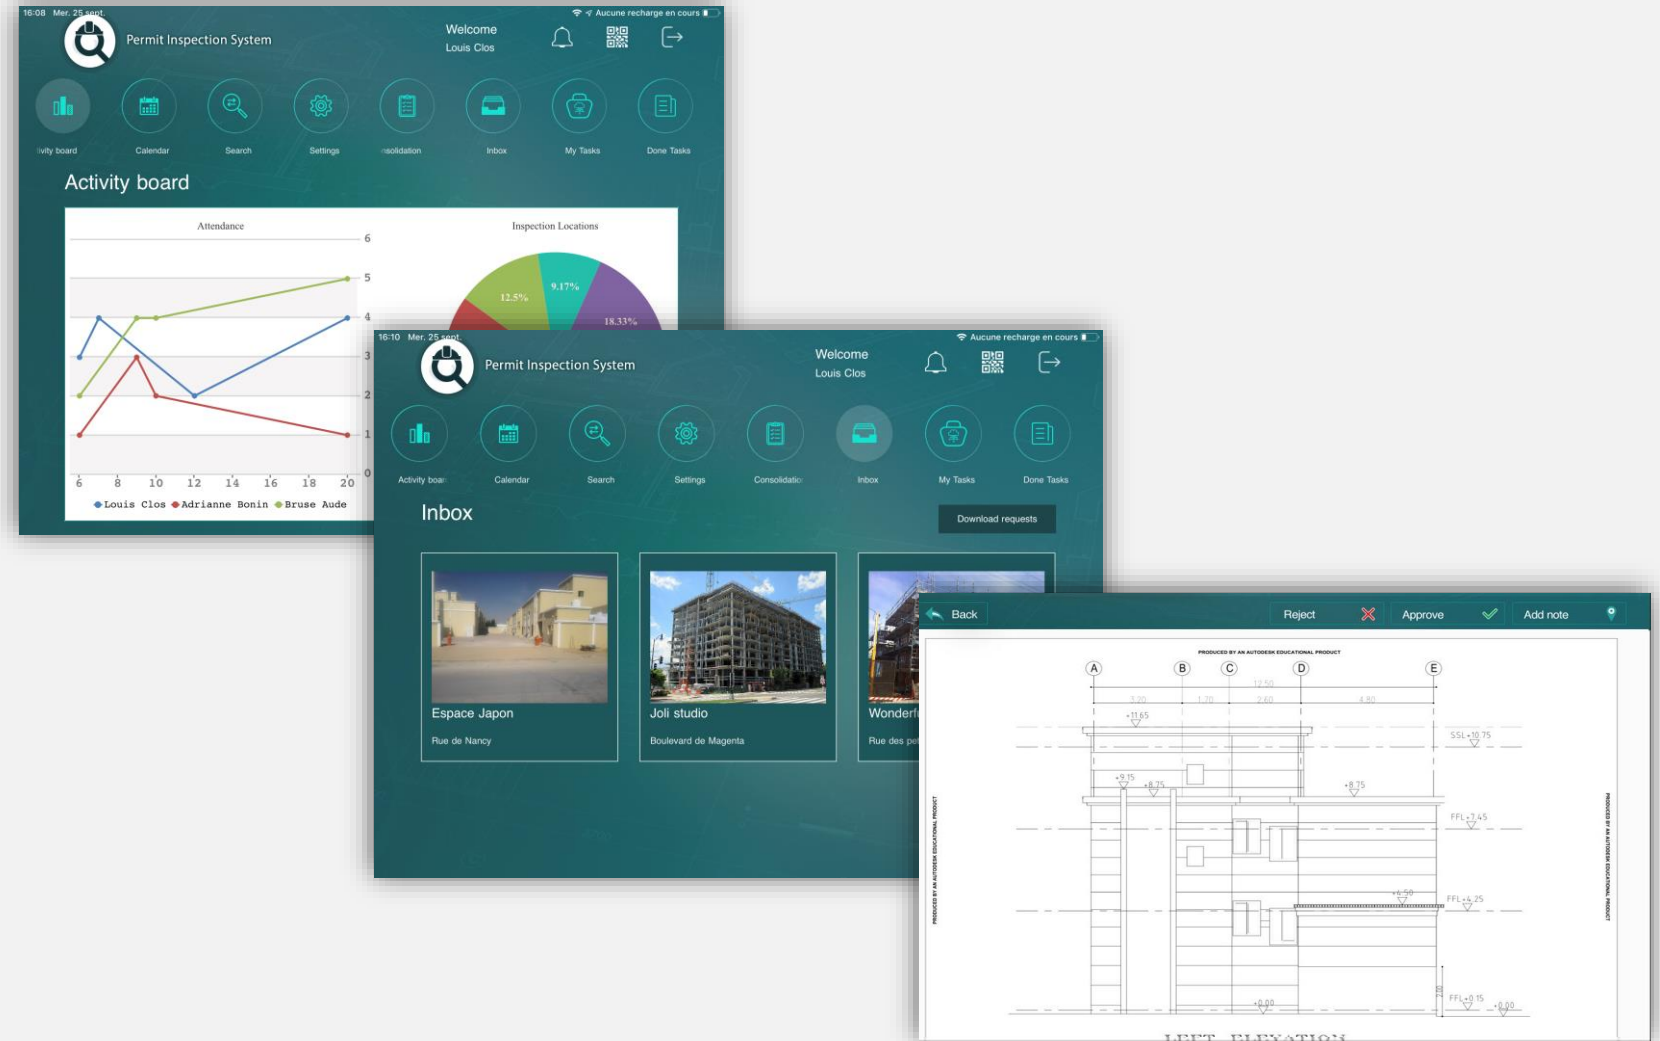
16:08 Mer. 25 sept.

Aucune recharge en cours

Permit Inspection System

Welcome
Louis Clos

ivity board Calendar Search Settings nsolidation Inbox My Tasks Done Tasks

Activity board

Attendance

6
5
4
3
2
1
0

6 8 10 12 14 16 18 20

Louis Clos Adrianne Bonin Bruse Aude

Inspection Locations

12.5%
9.17%
18.33%

16:10 Mer. 25 sept.

Aucune recharge en cours

Permit Inspection System

Welcome
Louis Clos

Activity boar Calendar Search Settings Consolidatio Inbox My Tasks Done Tasks

Inbox

Download requests

Espace Japon
Rue de Nancy

Joli studio
Boulevard de Magenta

Wonderf
Rue des pe

Back

Reject

Approve

Add note

PRODUCED BY AN AUTODESK EDUCATIONAL PRODUCT

A B C D E

+11.65
SSL +10.75
+9.15
+8.75
+8.75
FFL +7.45
+6.50
FFL +4.25
FFL +0.15
+0.00
+0.00

PRODUCED BY AN AUTODESK EDUCATIONAL PRODUCT
PRODUCED BY AN AUTODESK EDUCATIONAL PRODUCT

LEFT ELEVATION